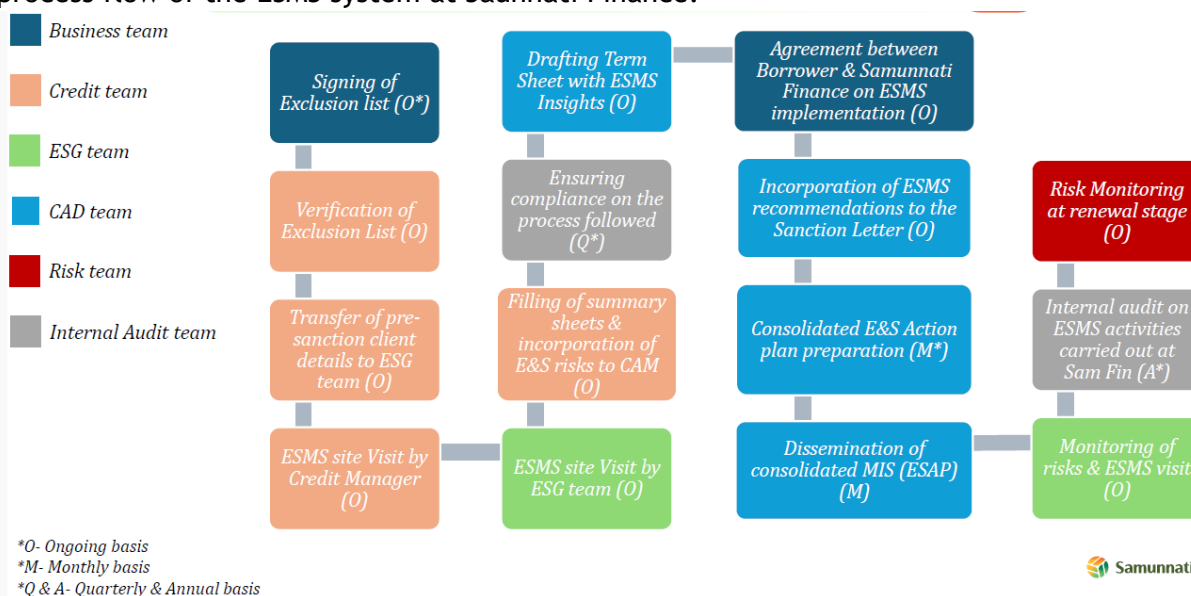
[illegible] the ESMS system at Samunnati Finance:

Business team
Credit team
ESG team
CAD team
Risk team
Internal Audit team

Signing of Exclusion list (O*)

Verification of Exclusion List (O)

Transfer of pre-sanction client details to ESG team (O)

ESMS site Visit by Credit Manager (O)

ESMS site Visit by ESG team (O)

Filling of summary sheets & incorporation of E&S risks to CAM (O)

Ensuring compliance on the process followed (Q*)

Drafting Term Sheet with ESMS Insights (O)

Agreement between Borrower & Samunnati Finance on ESMS implementation (O)

Incorporation of ESMS recommendations to the Sanction Letter (O)

Consolidated E&S Action plan preparation (M*)

Dissemination of consolidated MIS (ESAP) (M)

Monitoring of risks & ESMS visit (O)

Internal audit on ESMS activities carried out at Sam Fin (A*)

Risk Monitoring at renewal stage (O)

*O- Ongoing basis
*M- Monthly basis
*Q & A- Quarterly & Annual basis

Samunnati